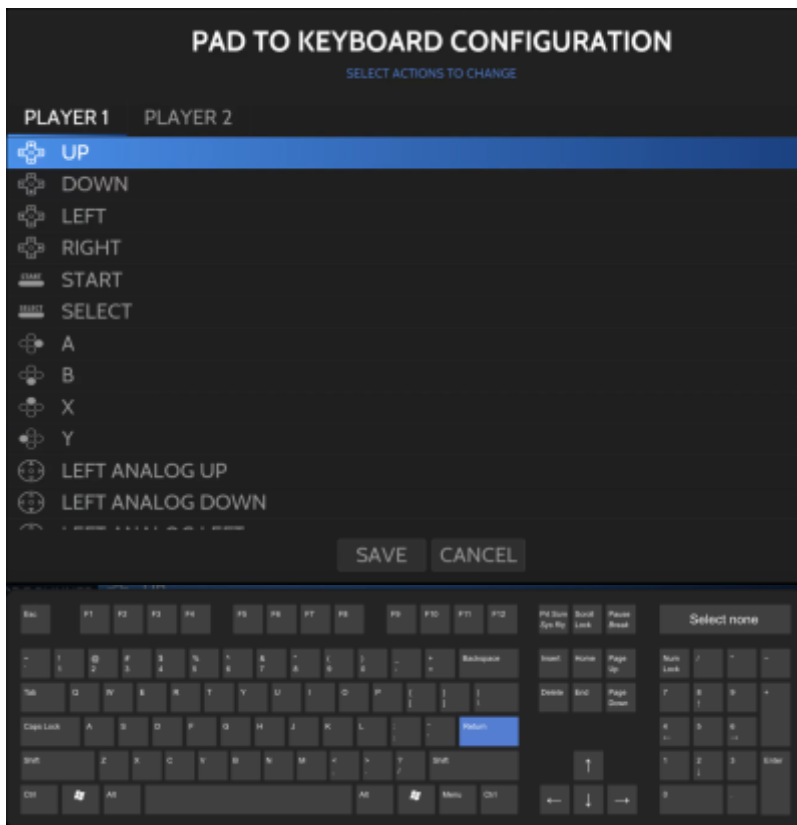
PAD TO KEYBOARD CONFIGURATION
SELECT ACTIONS TO CHANGE

PLAYER 1 PLAYER 2

UP
DOWN
LEFT
RIGHT
START
SELECT
A
B
X
Y
LEFT ANALOG UP
LEFT ANALOG DOWN
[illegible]

SAVE CANCEL

Esc F1 F2 F3 F4 F5 F6 F7 F8 F9 F10 F11 F12 Prt Scrn Sys Rq Scroll Lock Pause Break Select none

~ ` ! 1 @ 2 # 3 $ 4 % 5 ^ 6 & 7 * 8 ( 9 ) 0 _ - + = Backspace Insert Home Page Up Num Lock / * -

Tab Q W E R T Y U I O P { [ } ] | \ Delete End Page Down 7 8 9 +

Caps Lock A S D F G H J K L : ; " ' Return 4 5 6

Shift Z X C V B N M < , > . ? / Shift ↑ 1 2 3 Enter

Ctrl Alt Alt Menu Ctrl ← ↓ → 0 .